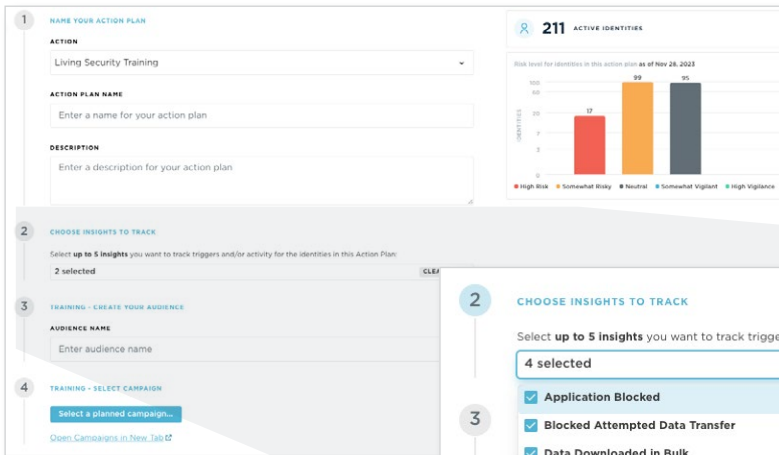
1 NAME YOUR ACTION PLAN

ACTION

Living Security Training

ACTION PLAN NAME

Enter a name for your action plan

DESCRIPTION

Enter a description for your action plan

211 ACTIVE IDENTITIES

Risk level for identities in this action plan as of Nov 28, 2023

IDENTITIES

100
40
20
7
3
0

17
99
95

High Risk · Somewhat Risky · Neutral · Somewhat Vigilant · High Vigilance

2 CHOOSE INSIGHTS TO TRACK

Select up to 5 insights you want to track triggers and/or activity for the identities in this Action Plan:

2 selected

CLEA

3 TRAINING - CREATE YOUR AUDIENCE

AUDIENCE NAME

Enter audience name

4 TRAINING - SELECT CAMPAIGN

Select a planned campaign...

Open Campaigns in New Tab

2 CHOOSE INSIGHTS TO TRACK

Select up to 5 insights you want to track trigge

4 selected

3

Application Blocked

Blocked Attempted Data Transfer

Data Downloaded in Bulk